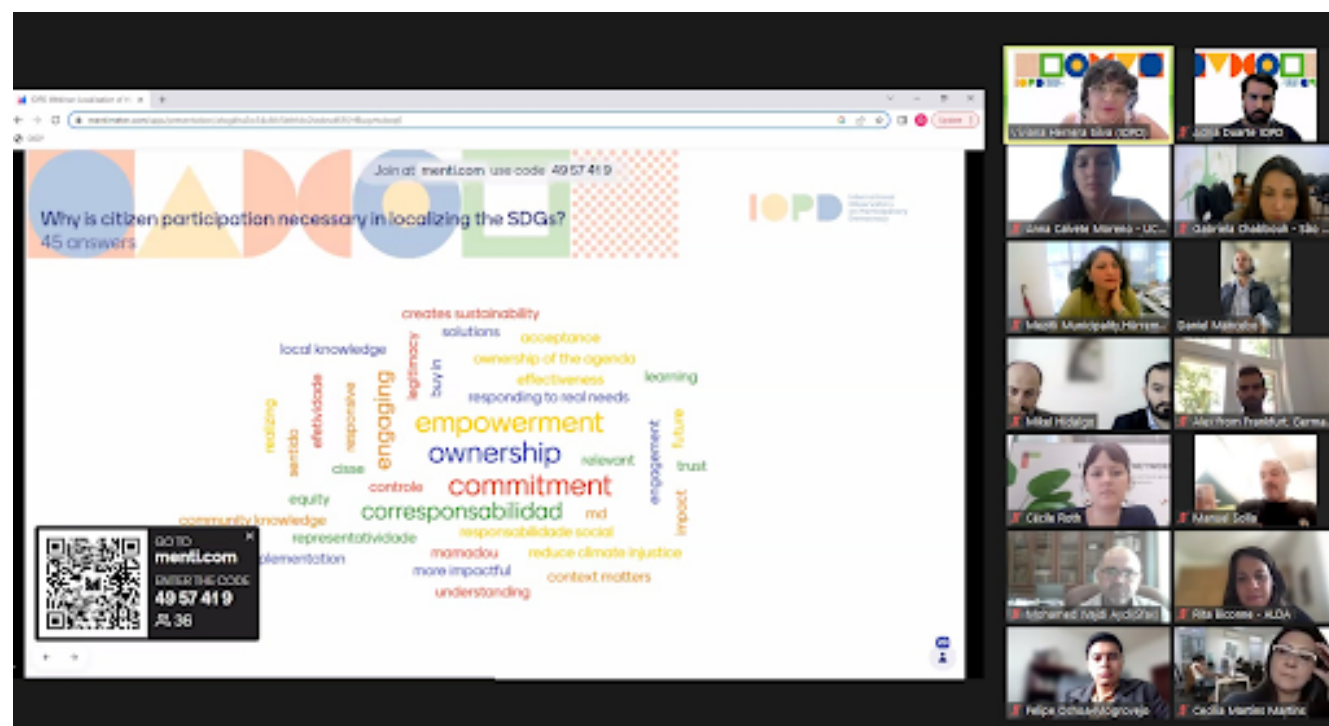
Join at menti.com use code 49 57 41 9

Why is citizen participation necessary in localizing the SDGs?
45 answers

IOPD

creates sustainability
solutions
acceptance
local knowledge
legitimacy
ownership of the agenda
buy in
effectiveness
learning
responding to real needs
realizing
sentido
efetividade
responsive
engaging
empowerment
future
ownership
engagement
relevant
trust
classe
commitment
controle
equity
corresponsabilidad
impact
md
community knowledge
responsabilidade social
representatividade
plementation
mamadou
reduce climate injustice
more impactful
context matters
understanding

GO TO
menti.com
ENTER THE CODE
49 57 41 9
36

Viviana Herrera Silva (IOPD)
Adila Duarte IOPD
Anna Calvete Moreno - UC...
Gabriela Chabbouh - São ...
Mezitli Municipality Hanım...
Daniel Mancebo
Mikel Hidalgo
Alei from Frankfurt, Germa...
Cécile Roth
Manuel Solis
Mohamed Najdi Aydıstan
Rita Biconne - ALDA
Felipe Ochoa Mogrovejo
Cecilia Martinez Martinez